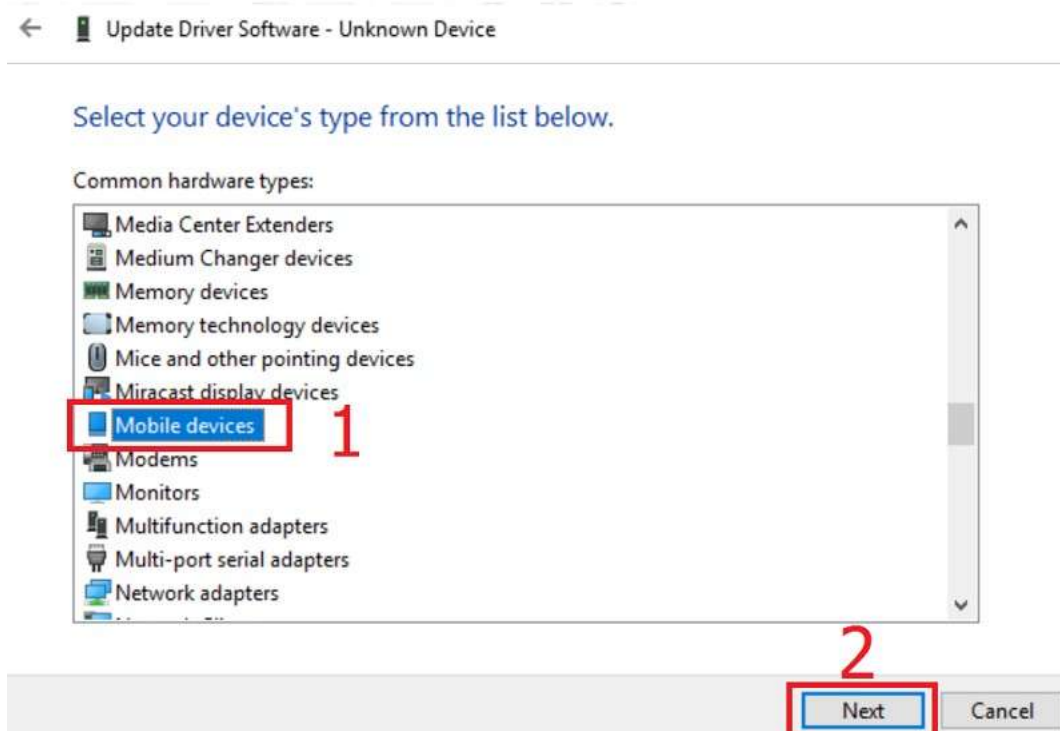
Update Driver Software - Unknown Device

Select your device's type from the list below.

Common hardware types:

Media Center Extenders
Medium Changer devices
Memory devices
Memory technology devices
Mice and other pointing devices
Miracast display devices
Mobile devices
Modems
Monitors
Multifunction adapters
Multi-port serial adapters
Network adapters
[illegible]

1

2

Next
Cancel